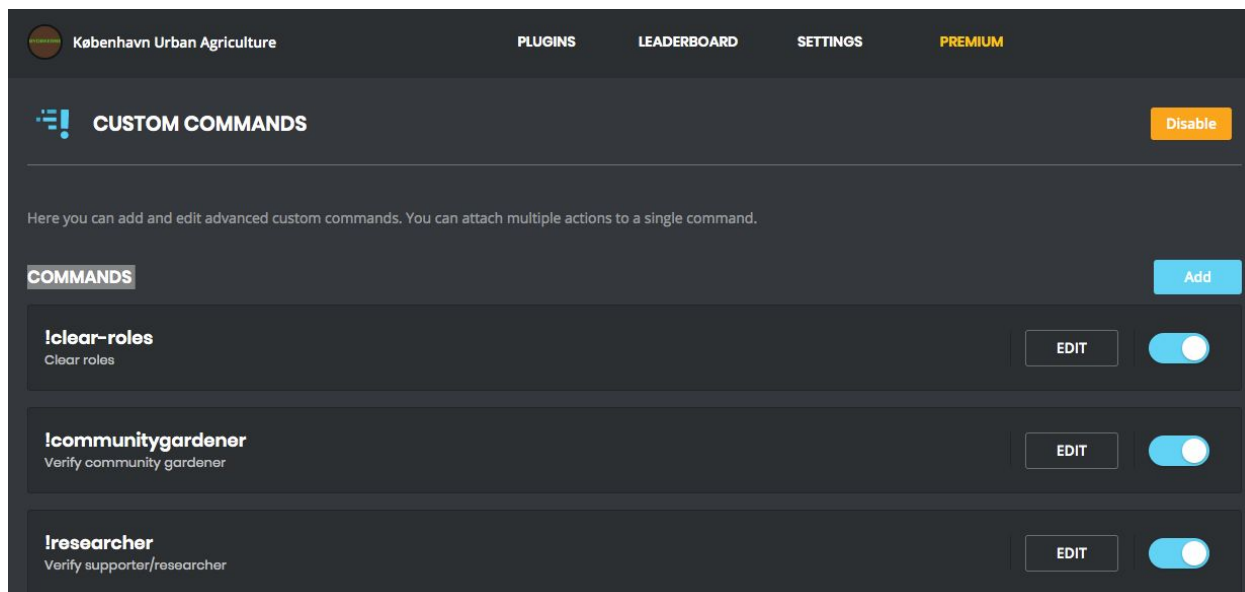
København Urban Agriculture

PLUGINS LEADERBOARD SETTINGS PREMIUM

CUSTOM COMMANDS

Disable

Here you can add and edit advanced custom commands. You can attach multiple actions to a single command.

COMMANDS

Add

!clear-roles
Clear roles

EDIT

!communitygardener
Verify community gardener

EDIT

!researcher
Verify supporter/researcher

EDIT